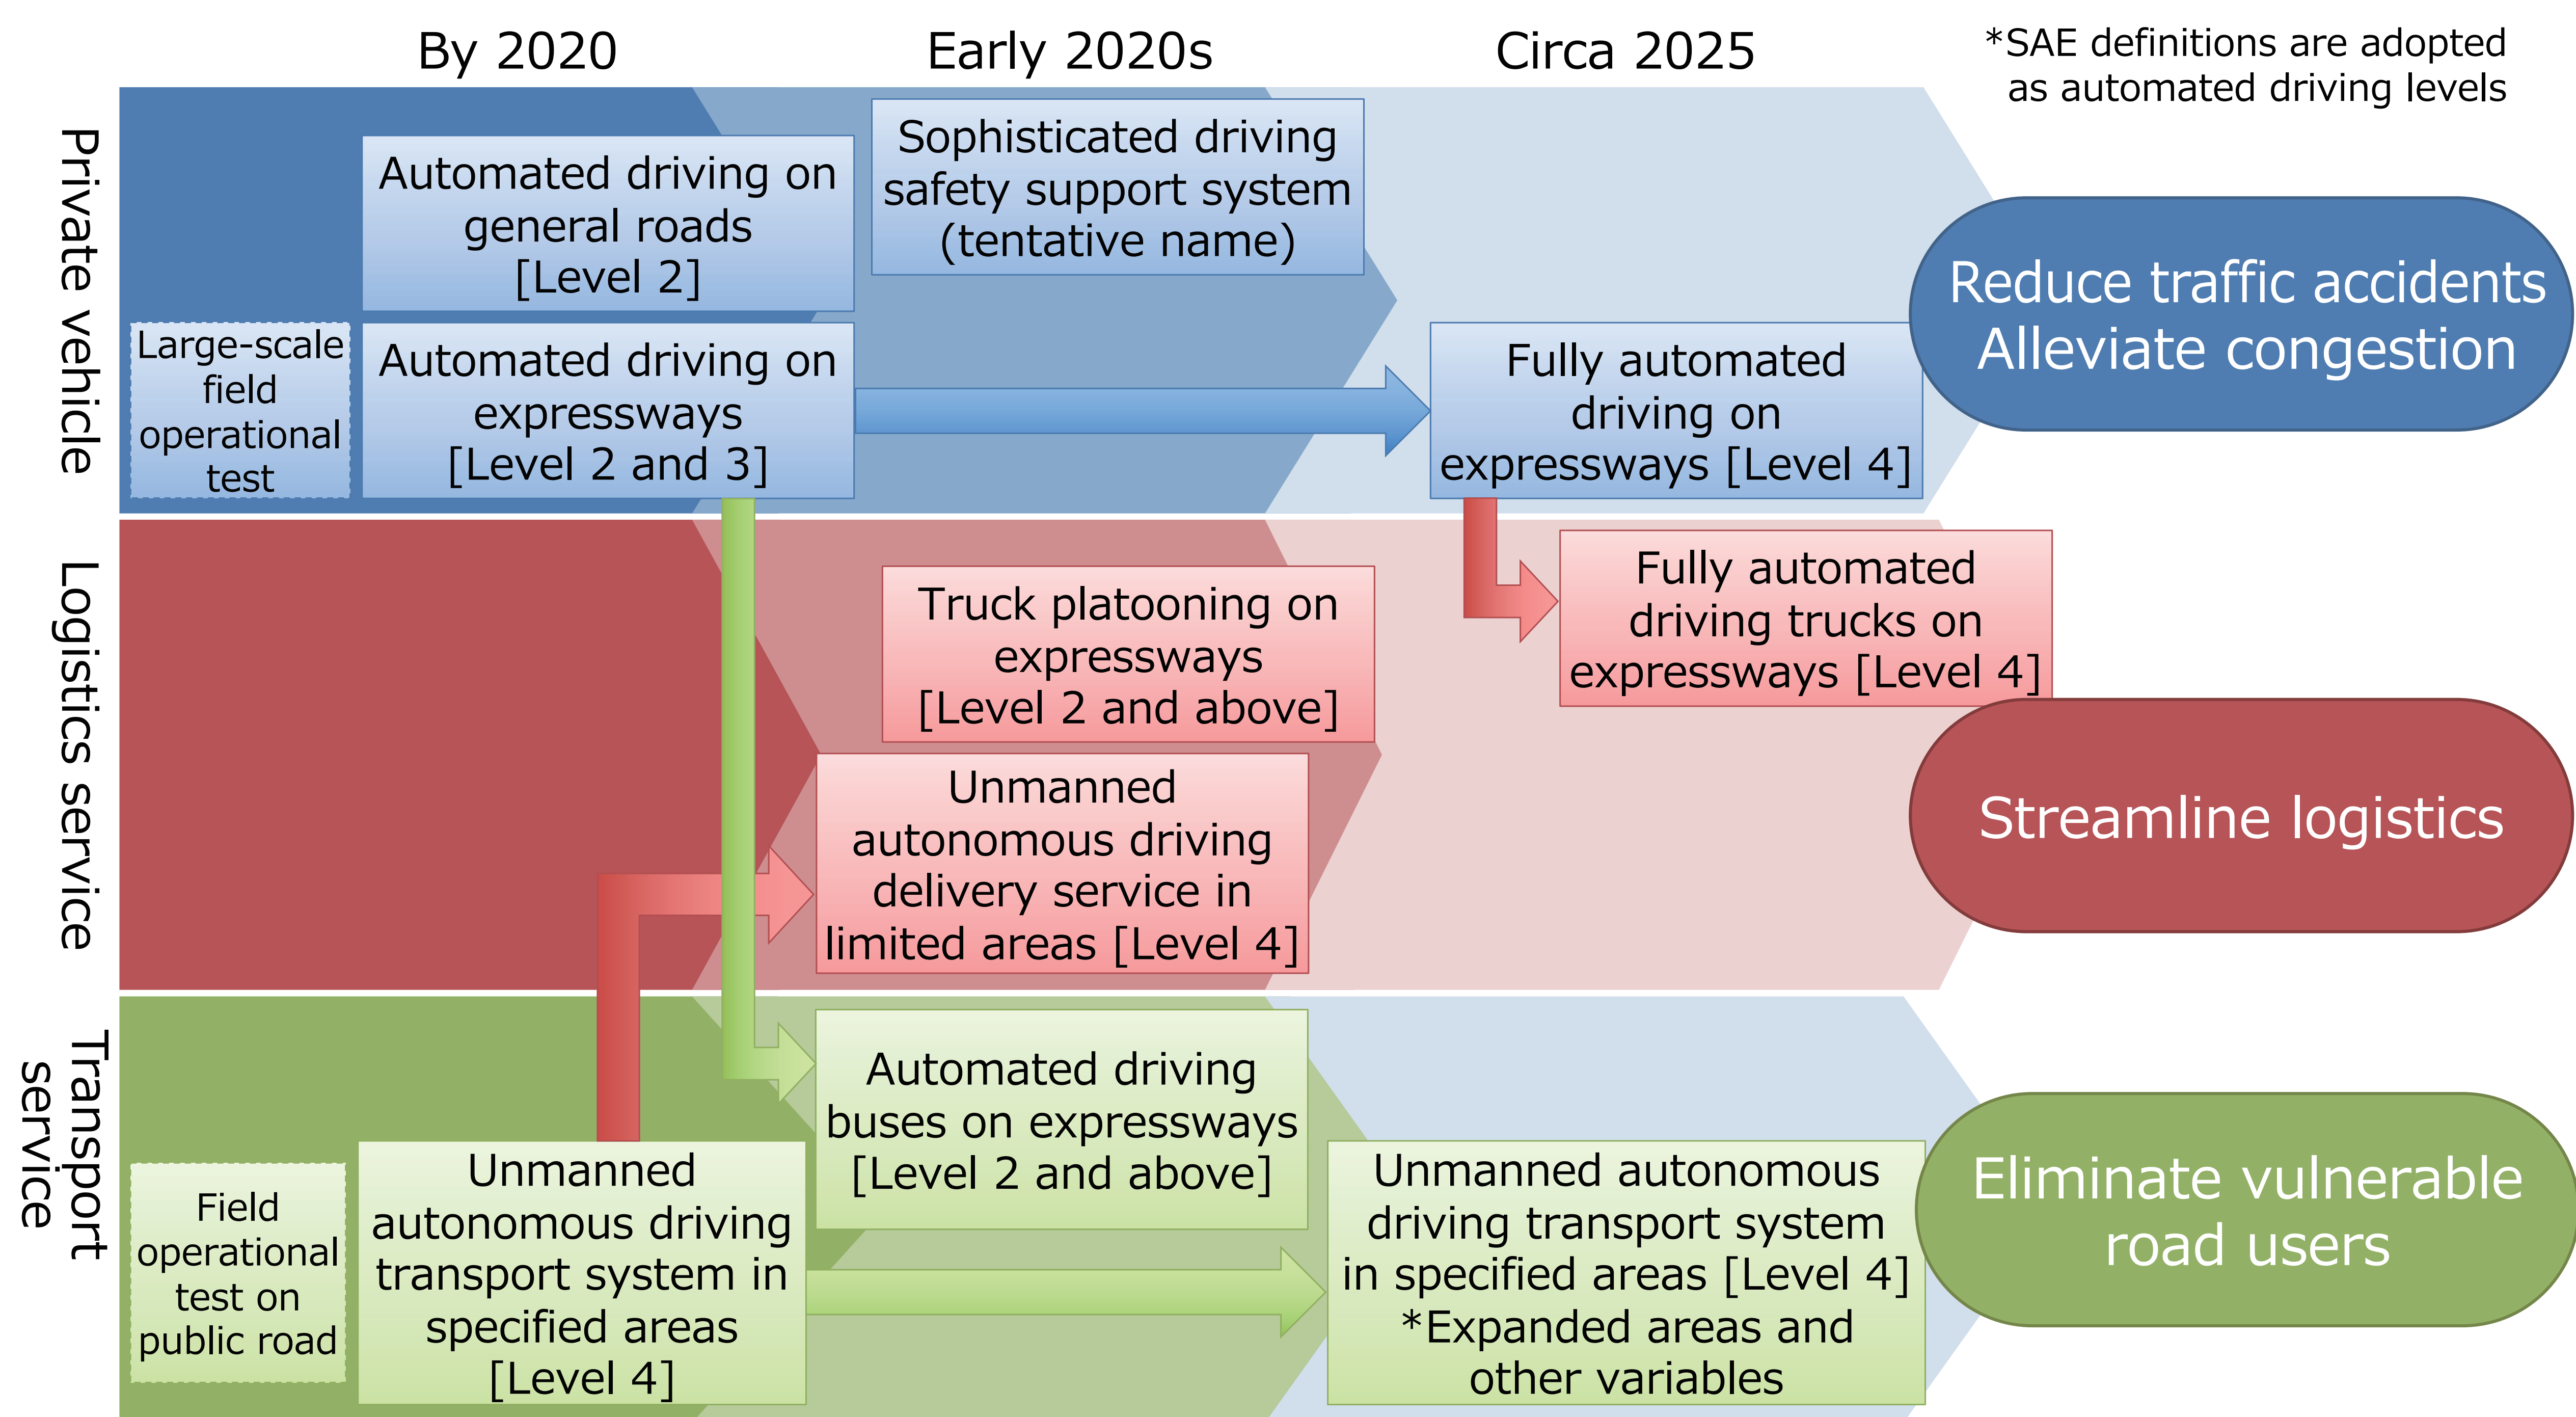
By 2020

Early 2020s

Circa 2025

*SAE definitions are adopted as automated driving levels

Private vehicle

Large-scale field operational test

Automated driving on general roads [Level 2]

Sophisticated driving safety support system (tentative name)

Automated driving on expressways [Level 2 and 3]

Fully automated driving on expressways [Level 4]

Reduce traffic accidents
Alleviate congestion

Logistics service

Fully automated driving trucks on expressways [Level 4]

Truck platooning on expressways [Level 2 and above]

Unmanned autonomous driving delivery service in limited areas [Level 4]

Streamline logistics

Transport service

Field operational test on public road

Unmanned autonomous driving transport system in specified areas [Level 4]

Automated driving buses on expressways [Level 2 and above]

Unmanned autonomous driving transport system in specified areas [Level 4]
*Expanded areas and other variables

Eliminate vulnerable road users